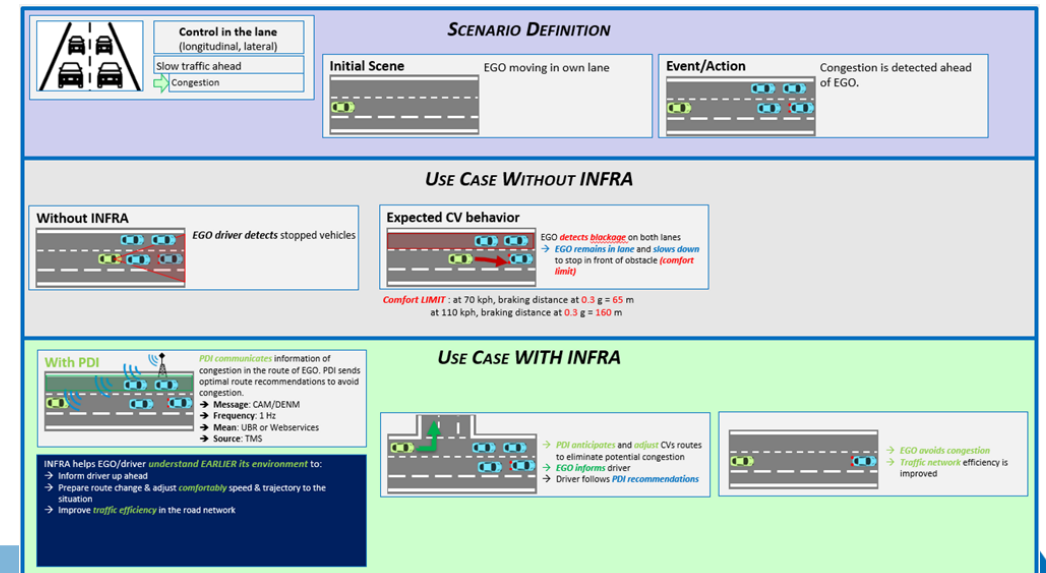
Control in the lane
(longitudinal, lateral)

Slow traffic ahead

Congestion

SCENARIO DEFINITION

Initial Scene

EGO moving in own lane

Event/Action

Congestion is detected ahead of EGO.

USE CASE WITHOUT INFRA

Without INFRA

EGO driver detects stopped vehicles

Expected CV behavior

EGO detects blackage on both lanes
→ EGO remains in lane and slows down to stop in front of obstacle (comfort limit)

Comfort LIMIT : at 70 kph, braking distance at 0.3 g = 65 m
at 110 kph, braking distance at 0.3 g = 160 m

USE CASE WITH INFRA

With PDI

PDI communicates information of congestion in the route of EGO. PDI sends optimal route recommendations to avoid congestion.
→ Message: CAM/DENM
→ Frequency: 1 Hz
→ Mean: UBR or Webservices
→ Source: TMS

INFRA helps EGO/driver understand EARLIER its environment to:
→ Inform driver up ahead
→ Prepare route change & adjust comfortably speed & trajectory to the situation
→ Improve traffic efficiency in the road network

→ PDI anticipates and adjust CVs routes to eliminate potential congestion
→ EGO informs driver
→ Driver follows PDI recommendations

→ EGO avoids congestion
→ Traffic network efficiency is improved